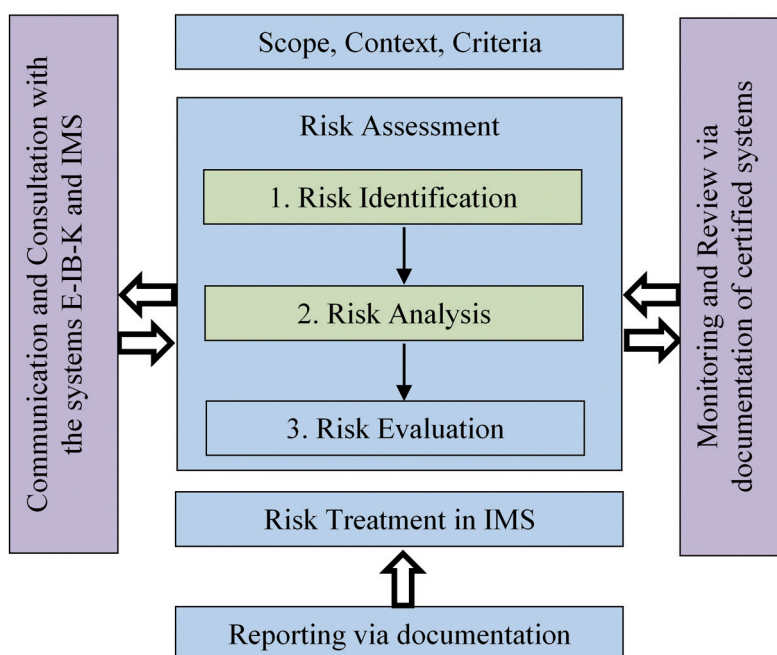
Communication and Consultation with the systems E-IB-K and IMS

Scope, Context, Criteria

Risk Assessment

1. Risk Identification

2. Risk Analysis

3. Risk Evaluation

Risk Treatment in IMS

Reporting via documentation

Monitoring and Review via documentation of certified systems